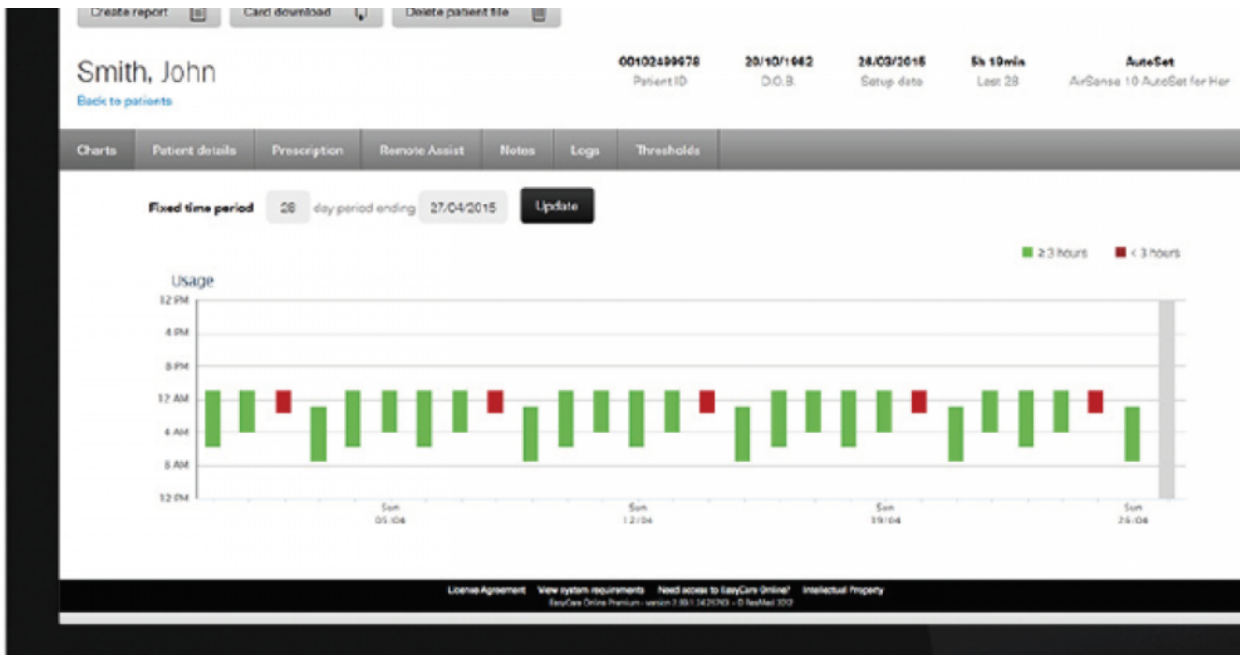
Create report | Card download | Delete patient file

Smith, John
Back to patients

00102499678
Patient ID

20/10/1962
D.O.B.

26/03/2015
Setup date

5h 10min
Last 28

AutoSet
AirSense 10 AutoSet for Her

Charts | Patient details | Prescription | Remote Assist | Notes | Logs | Thresholds

Fixed time period 28 day period ending 27/04/2015 Update

≥3 hours < 3 hours

Usage

12 PM
4 PM
8 PM
12 AM
4 AM
8 AM
12 PM

Sun 05/04
Sun 12/04
Sun 19/04
Sun 26/04

License Agreement View system requirements Need access to EasyCare Online? Intellectual Property
EasyCare Online Premium - version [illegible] - © ResMed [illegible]